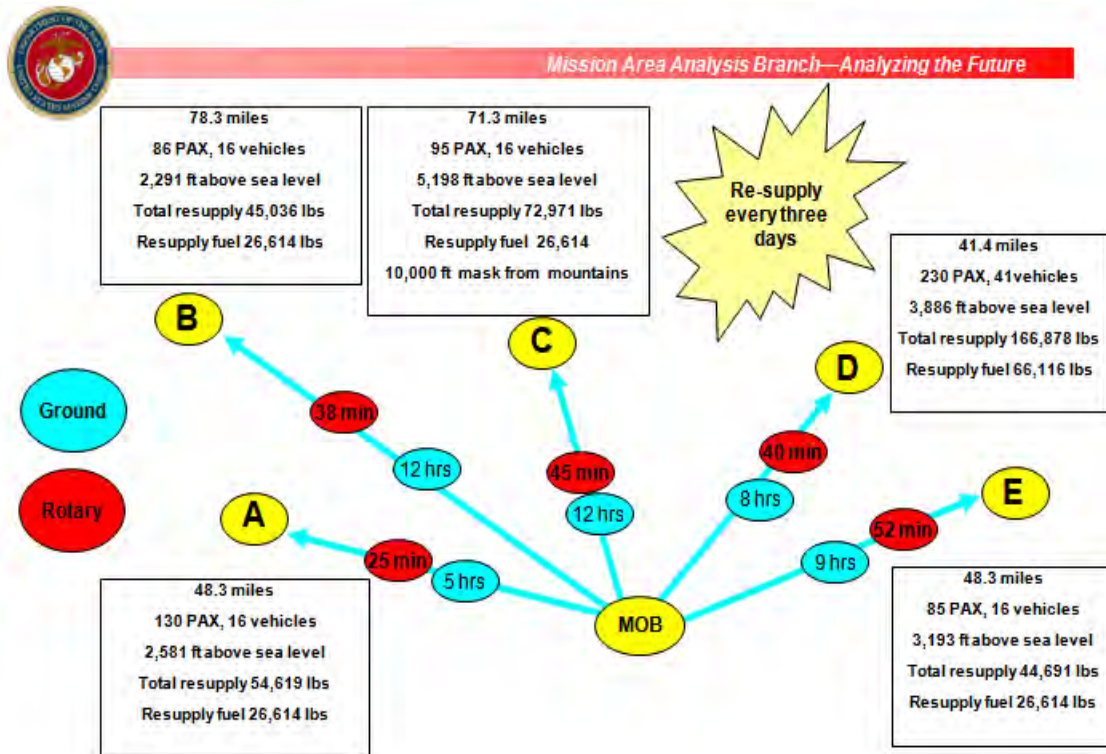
Mission Area Analysis Branch—Analyzing the Future

78.3 miles
86 PAX, 16 vehicles
2,291 ft above sea level
Total resupply 45,036 lbs
Resupply fuel 26,614 lbs

71.3 miles
95 PAX, 16 vehicles
5,198 ft above sea level
Total resupply 72,971 lbs
Resupply fuel 26,614
10,000 ft mask from mountains

Re-supply every three days

41.4 miles
230 PAX, 41vehicles
3,886 ft above sea level
Total resupply 166,878 lbs
Resupply fuel 66,116 lbs

B

C

D

Ground

Rotary

38 min

12 hrs

45 min

12 hrs

40 min

8 hrs

A

25 min

5 hrs

9 hrs

52 min

E

MOB

48.3 miles
130 PAX, 16 vehicles
2,581 ft above sea level
Total resupply 54,619 lbs
Resupply fuel 26,614 lbs

48.3 miles
85 PAX, 16 vehicles
3,193 ft above sea level
Total resupply 44,691 lbs
Resupply fuel 26,614 lbs